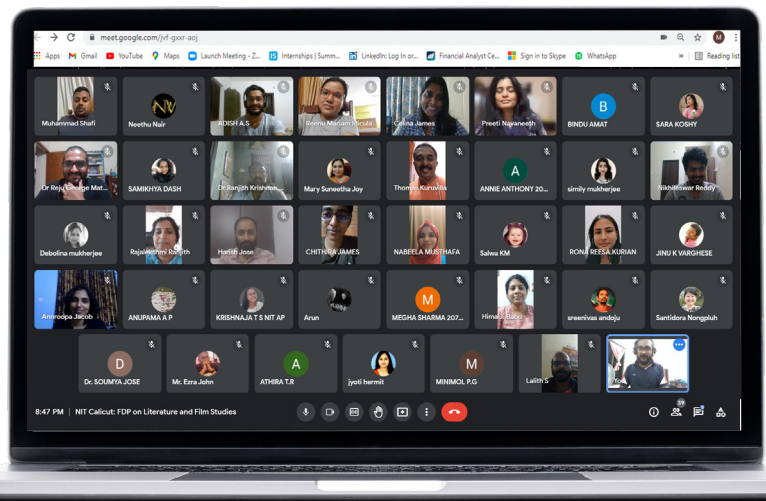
meet.google.com/jvf-gxxr-aoj

Apps Gmail YouTube Maps Launch Meeting - Z... Internships | Summ... LinkedIn: Log In or... Financial Analyst Ce... Sign in to Skype WhatsApp Reading list

Muhammad Shafi
Neethu Nair
ADISH A S
Reenu Mariam Idicula
Celina James
Preeti Nayaneeth
B
BINDU AMAT
SARA KOSHY

Dr Reju George Mat...
SAMIKHYA DASH
Dr Ranjith Krishnan...
Mary Suneetha Joy
Thomas Kuruvilla
A
ANNIE ANTHONY 20...
simily mukherjee
Nikhileswar Reddy

Debolina mukherjee
Rajalekshmi Ranjith
Harish Jose
CHITHIRA JAMES
NABEELA MUSTHAFA
Salwa KM
RONA REESA KURIAN
JINU K VARGHESE

Anrroopa Jacob
ANUPAMA A P
KRISHNAJA T S NIT AP
Arun
M
MEGHA SHARMA 207...
Himaja Babu
sreenivas andoju
Santidora Nongpluh

D
Dr. SOUMYA JOSE
Mr. Ezra John
A
ATHIRA T.R
jyoti hermit
M
MINIMOL P.G
Lalith S
You

8:47 PM | NIT Calicut: FDP on Literature and Film Studies
39